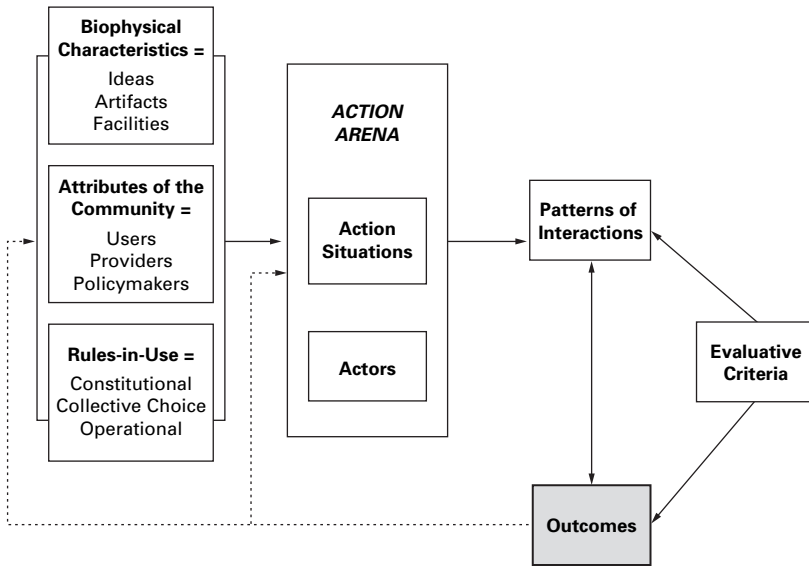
Biophysical Characteristics =
Ideas
Artifacts
Facilities

Attributes of the Community =
Users
Providers
Policymakers

Rules-in-Use =
Constitutional
Collective Choice
Operational

ACTION ARENA

Action Situations

Actors

Patterns of Interactions

Evaluative Criteria

Outcomes